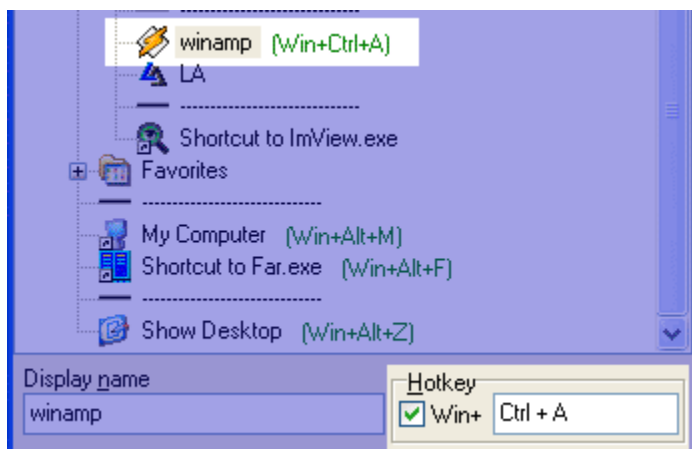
winamp (Win+Ctrl+A)
LA
----------------------------
Shortcut to ImView.exe
Favorites
----------------------------
My Computer (Win+Alt+M)
Shortcut to Far.exe (Win+Alt+F)
----------------------------
Show Desktop (Win+Alt+Z)

Display name
winamp

Hotkey
Win+ Ctrl + A